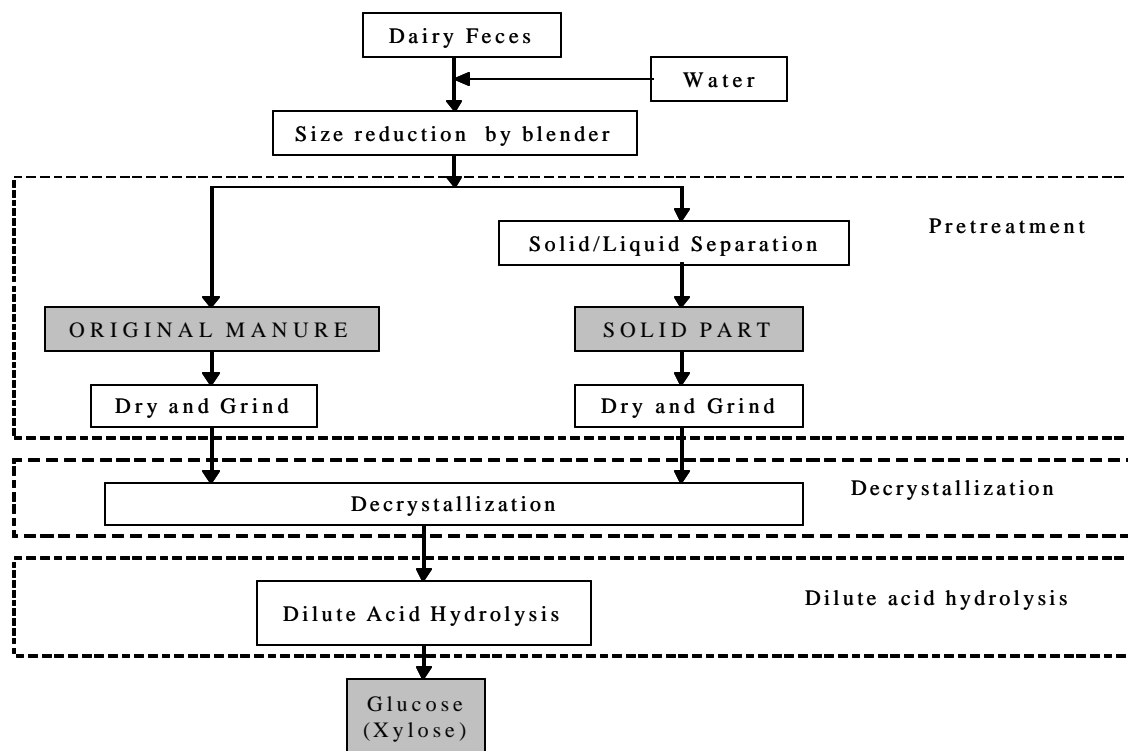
Dairy Feces

Water

Size reduction by blender

Pretreatment

Solid/Liquid Separation

ORIGINAL MANURE

SOLID PART

Dry and Grind

Dry and Grind

Decrystallization

Decrystallization

Dilute Acid Hydrolysis

Dilute acid hydrolysis

Glucose (Xylose)